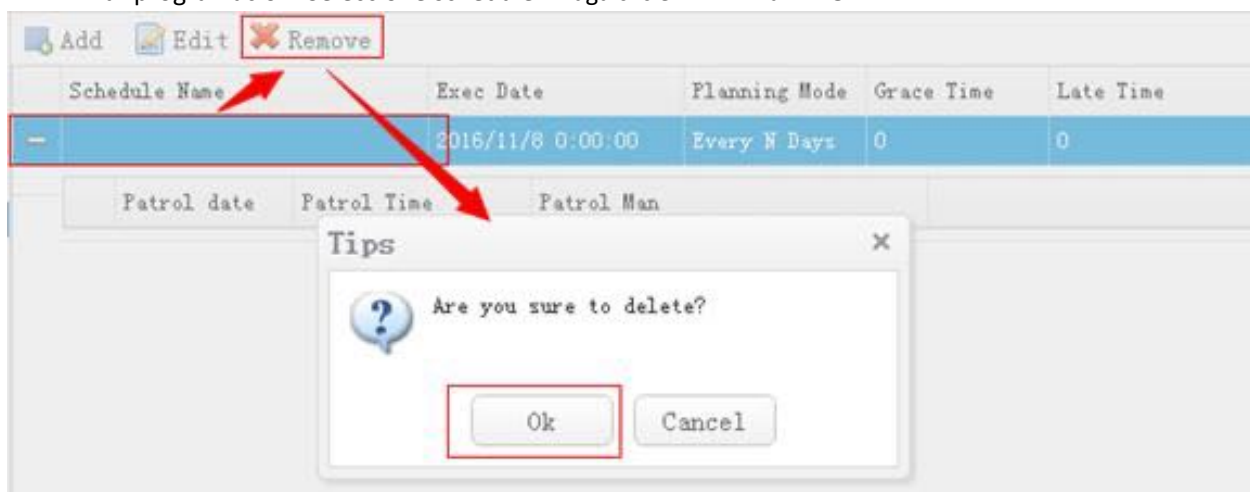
Add Edit Remove

| | Schedule Name | Exec Date | Planning Mode | Grace Time | Late Time |
|---|---|---|---|---|---|
| − | | 2016/11/8 0:00:00 | Every N Days | 0 | 0 |

| Patrol date | Patrol Time | Patrol Man |
|---|---|---|

Tips ×

Are you sure to delete?

Ok Cancel